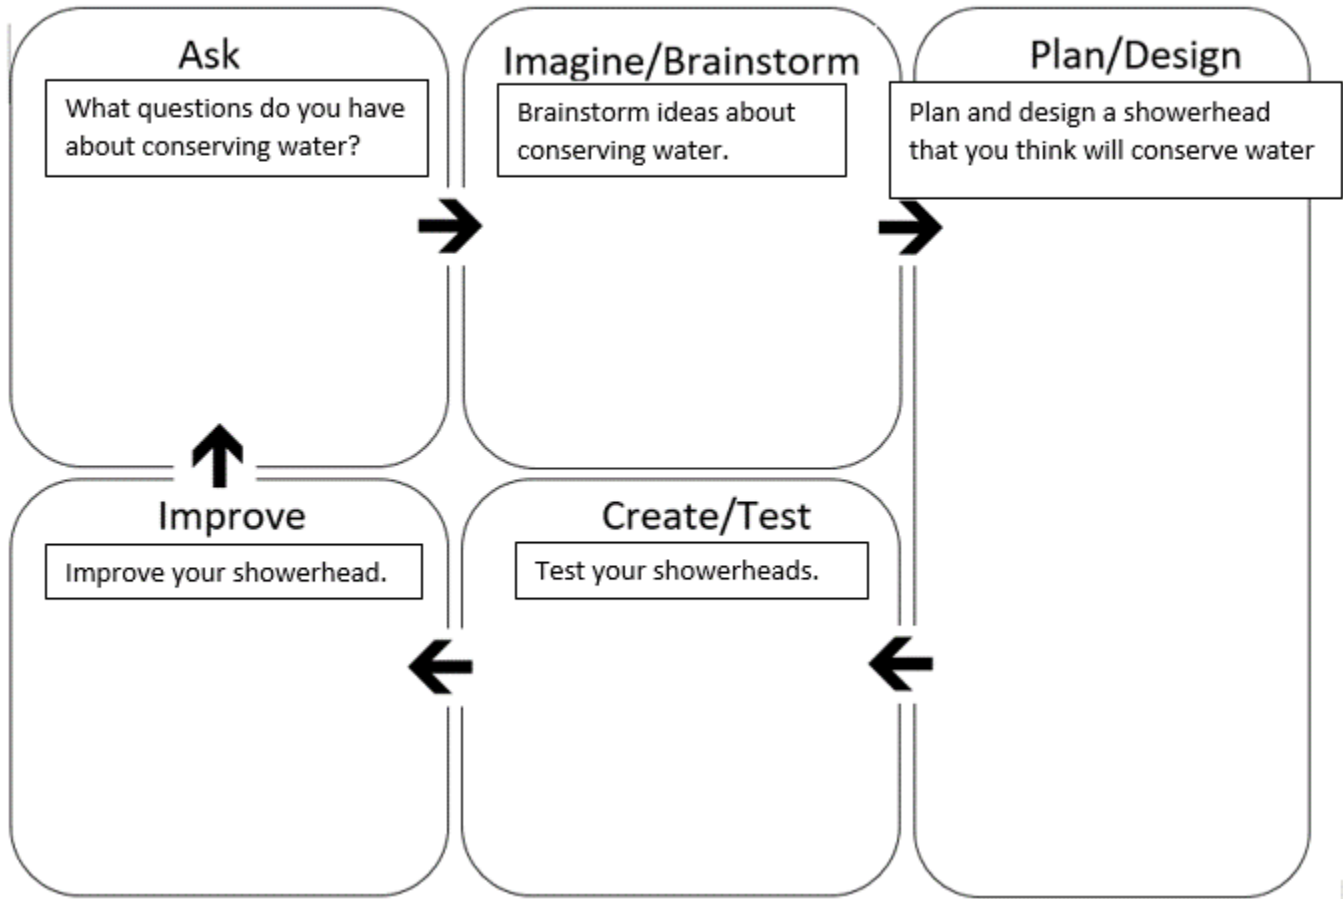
Ask

What questions do you have about conserving water?

Imagine/Brainstorm

Brainstorm ideas about conserving water.

Plan/Design

Plan and design a showerhead that you think will conserve water

Improve

Improve your showerhead.

Create/Test

Test your showerheads.